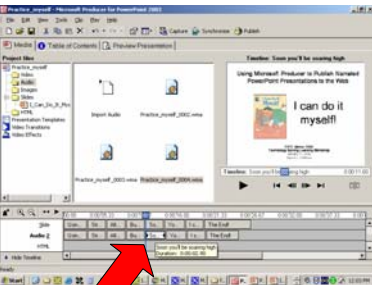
Practice_myself - Microsoft Producer for PowerPoint 2003

File Edit View Tools Clip Format Help

Capture Synchronize Publish

Media Table of Contents Preview Presentation

Project files

Practice_myself
Video
Audio
Images
Slides
I_Can_Do_It_Myself
HTML
Presentation Templates
Video Transitions
Video Effects

Import Audio

Practice_myself_0002.wma

Practice_myself_0003.wma

Practice_myself_0004.wma

Timeline: Soon you'll be soaring high

Using Microsoft Producer to Publish Narrated PowerPoint Presentations to the Web

I can do it myself!

Timeline: Soon you'll be soaring high

Slide

Audio 2

HTML

Con... Se... Wi... Bu... To... Yo... I c... The End!

Con... Se... Wi... Bu... Yo... I c... The End!

Soon you'll be soaring high
Duration: 0:00:02.00

Hide Timeline

Ready

Start

12:03 PM